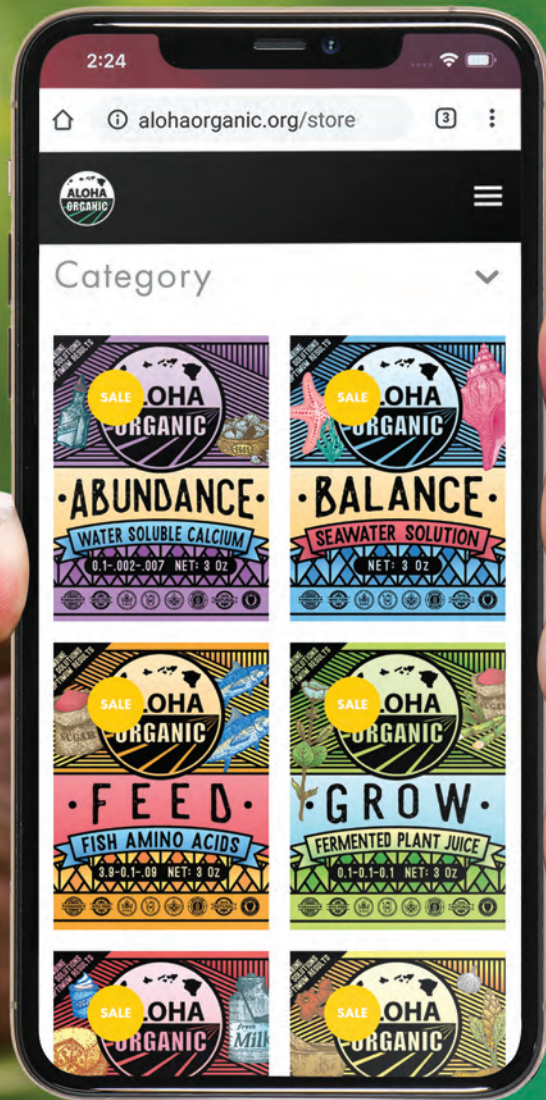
2:24

alohaorganic.org/store

3

ALOHA ORGANIC

Category

SALE
LOHA ORGANIC
·ABUNDANCE·
WATER SOLUBLE CALCIUM
0.1-.002-.007 NET: 3 Oz

SALE
LOHA ORGANIC
·BALANCE·
SEAWATER SOLUTION
NET: 3 Oz

SALE
LOHA ORGANIC
·FEED·
FISH AMINO ACIDS
3.9-0.1-.09 NET: 3 Oz

SALE
LOHA ORGANIC
·GROW·
FERMENTED PLANT JUICE
0.1-0.1-0.1 NET: 3 Oz

SALE
LOHA ORGANIC
Milk

SALE
LOHA ORGANIC